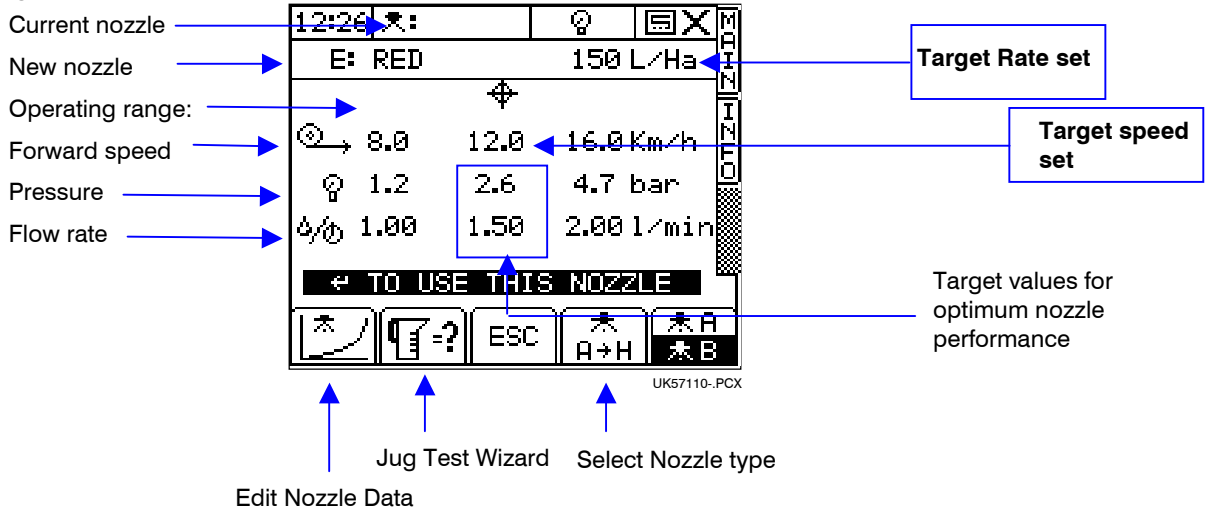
Current nozzle
New nozzle
Operating range:
Forward speed
Pressure
Flow rate

12:26 :

E: RED 150 L/Ha

8.0 12.0 16.0 Km/h
1.2 2.6 4.7 bar
1.00 1.50 2.00 l/min

↵ TO USE THIS NOZZLE

ESC
A→H
A
B

MAIN
INFO

Target Rate set
Target speed set
Target values for optimum nozzle performance

UK57110-.PCX

Edit Nozzle Data
Jug Test Wizard
Select Nozzle type